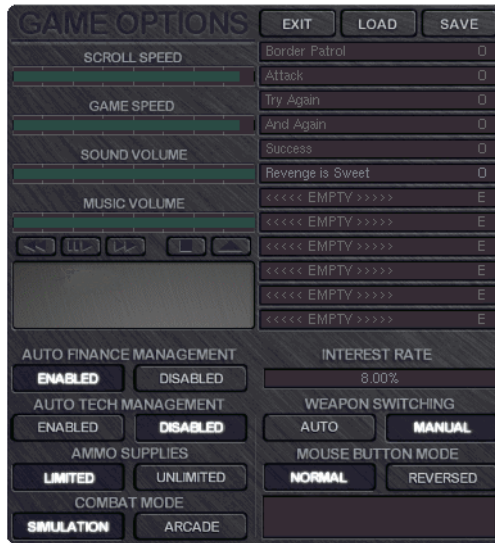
GAME OPTIONS

EXIT LOAD SAVE

SCROLL SPEED

GAME SPEED

SOUND VOLUME

MUSIC VOLUME

| | |
|---|---|
| Border Patrol | O |
| Attack | O |
| Try Again | O |
| And Again | O |
| Success | O |
| Revenge is Sweet | O |
| <<<<< EMPTY >>>>> | E |
| <<<<< EMPTY >>>>> | E |
| <<<<< EMPTY >>>>> | E |
| <<<<< EMPTY >>>>> | E |
| <<<<< EMPTY >>>>> | E |
| <<<<< EMPTY >>>>> | E |

AUTO FINANCE MANAGEMENT
ENABLED DISABLED

AUTO TECH MANAGEMENT
ENABLED DISABLED

AMMO SUPPLIES
LIMITED UNLIMITED

COMBAT MODE
SIMULATION ARCADE

INTEREST RATE
8.00%

WEAPON SWITCHING
AUTO MANUAL

MOUSE BUTTON MODE
NORMAL REVERSED